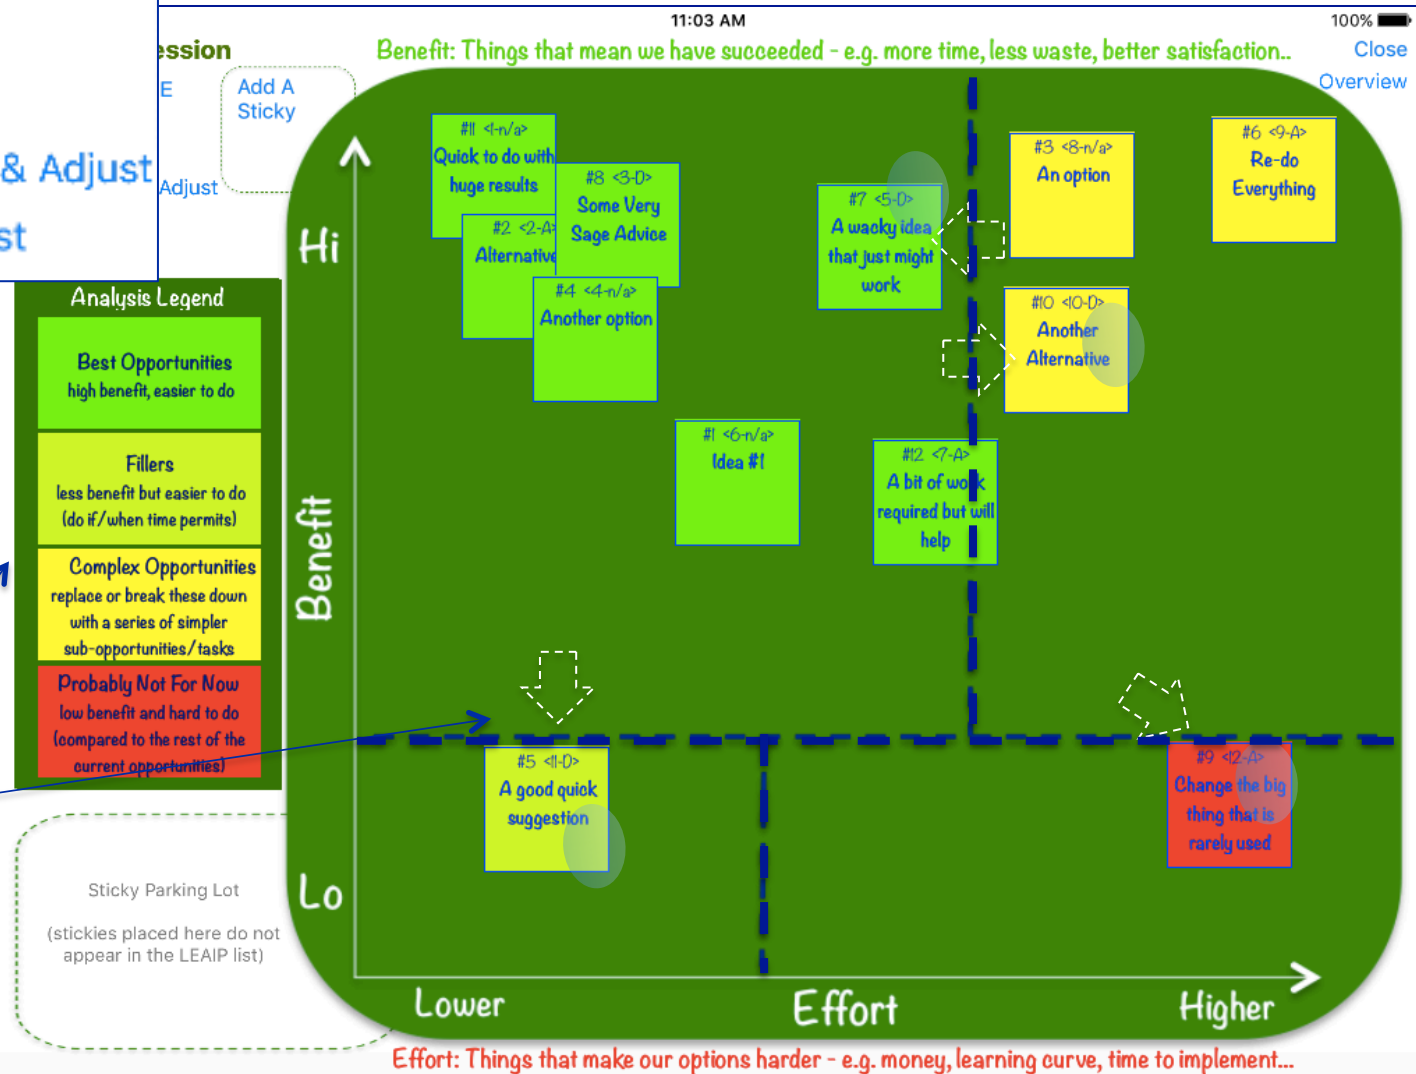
ssion
E
& Adjust
st
Add A Sticky
Adjust

11:03 AM
100%
Close
Overview

Benefit: Things that mean we have succeeded - e.g. more time, less waste, better satisfaction..

Analysis Legend
Best Opportunities
high benefit, easier to do
Fillers
less benefit but easier to do (do if/when time permits)
Complex Opportunities
replace or break these down with a series of simpler sub-opportunities/tasks
Probably Not For Now
low benefit and hard to do (compared to the rest of the current opportunities)

Sticky Parking Lot
(stickies placed here do not appear in the LEAIP list)

Hi
Benefit
Lo

#11 <1-n/a>
Quick to do with huge results
#8 <3-D>
Some Very Sage Advice
#2 <2-A>
Alternative
#4 <4-n/a>
Another option
#7 <5-D>
A wacky idea that just might work
#3 <8-n/a>
An option
#6 <9-A>
Re-do Everything
#10 <10-D>
Another Alternative
#1 <6-n/a>
Idea #1
#12 <7-A>
A bit of work required but will help
#5 <11-D>
A good quick suggestion
#9 <12-A>
Change the big thing that is rarely used

Lower
Effort
Higher

Effort: Things that make our options harder - e.g. money, learning curve, time to implement...